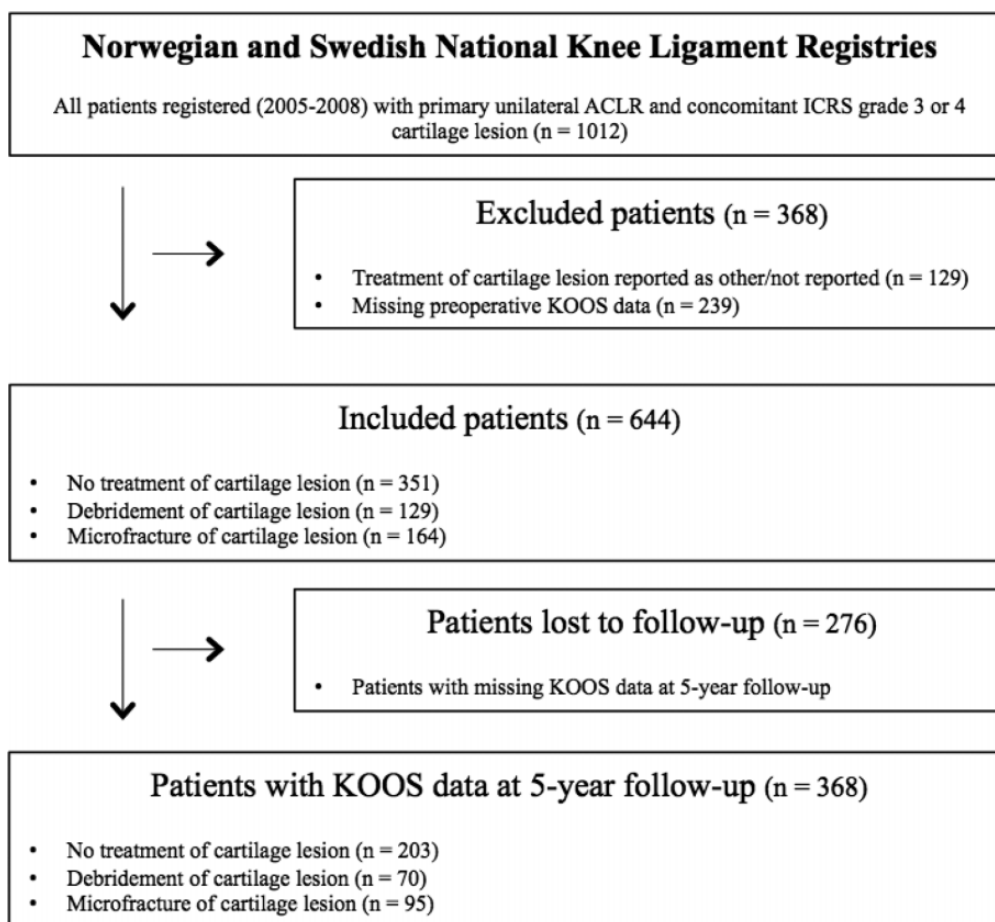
Norwegian and Swedish National Knee Ligament Registries

All patients registered (2005-2008) with primary unilateral ACLR and concomitant ICRS grade 3 or 4 cartilage lesion (n = 1012)

Excluded patients (n = 368)

- Treatment of cartilage lesion reported as other/not reported (n = 129)
- Missing preoperative KOOS data (n = 239)

Included patients (n = 644)

- No treatment of cartilage lesion (n = 351)
- Debridement of cartilage lesion (n = 129)
- Microfracture of cartilage lesion (n = 164)

Patients lost to follow-up (n = 276)

- Patients with missing KOOS data at 5-year follow-up

Patients with KOOS data at 5-year follow-up (n = 368)

- No treatment of cartilage lesion (n = 203)
- Debridement of cartilage lesion (n = 70)
- Microfracture of cartilage lesion (n = 95)